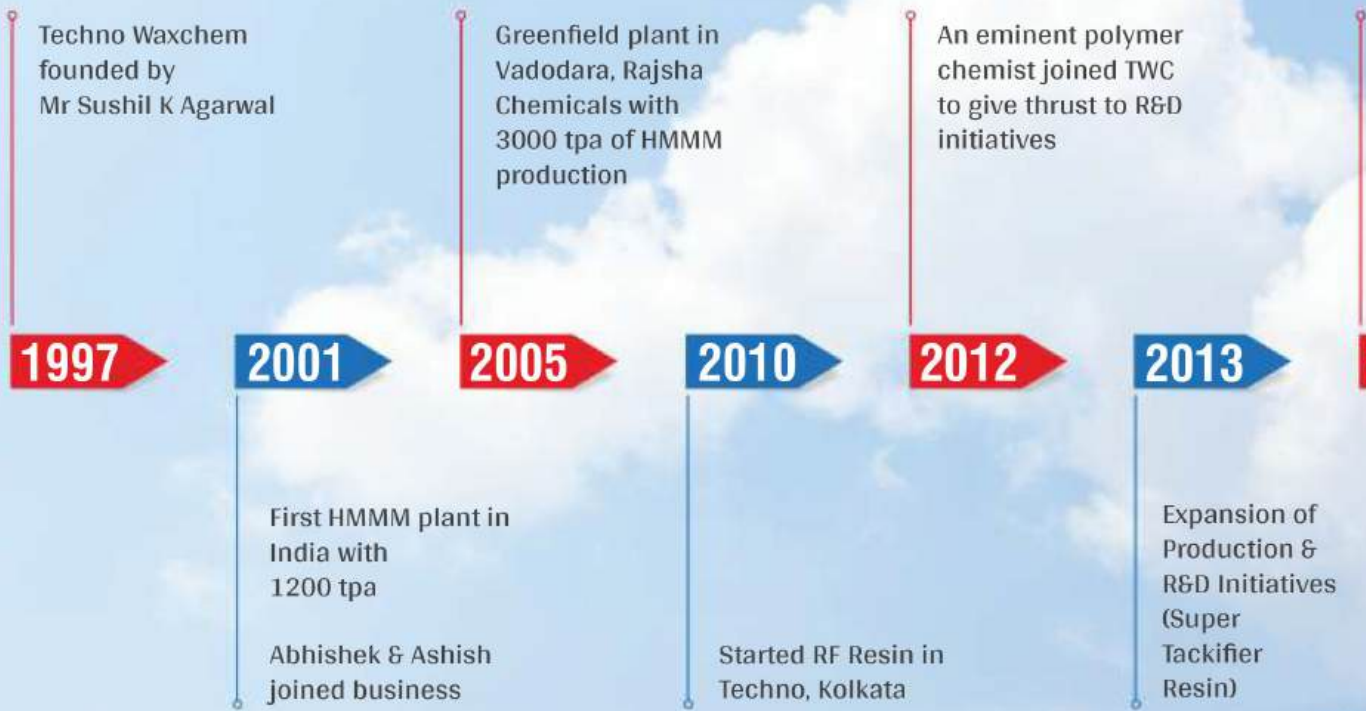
Techno Waxchem founded by Mr Sushil K Agarwal

1997

2001

First HMMM plant in India with 1200 tpa

Abhishek & Ashish joined business

Greenfield plant in Vadodara, Rajsha Chemicals with 3000 tpa of HMMM production

2005

2010

Started RF Resin in Techno, Kolkata

An eminent polymer chemist joined TWC to give thrust to R&D initiatives

2012

2013

Expansion of Production & R&D Initiatives (Super Tackifier Resin)